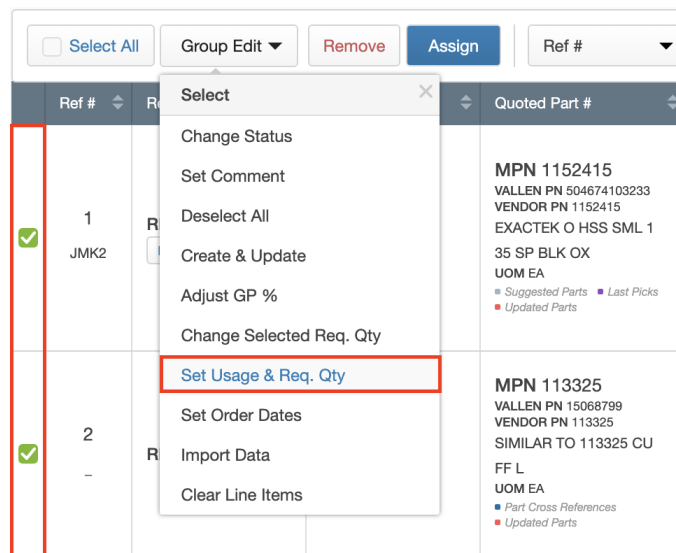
Select All
Group Edit
Remove
Assign
Ref #

Ref #
R
Quoted Part #

Select
Change Status
Set Comment
Deselect All
Create & Update
Adjust GP %
Change Selected Req. Qty
Set Usage & Req. Qty
Set Order Dates
Import Data
Clear Line Items

1
JMK2
R

MPN 1152415
VALLEN PN 504674103233
VENDOR PN 1152415
EXACTEK O HSS SML 1 35 SP BLK OX
UOM EA
Suggested Parts
Last Picks
Updated Parts

2
–
R

MPN 113325
VALLEN PN 15068799
VENDOR PN 113325
SIMILAR TO 113325 CU FF L
UOM EA
Part Cross References
Updated Parts